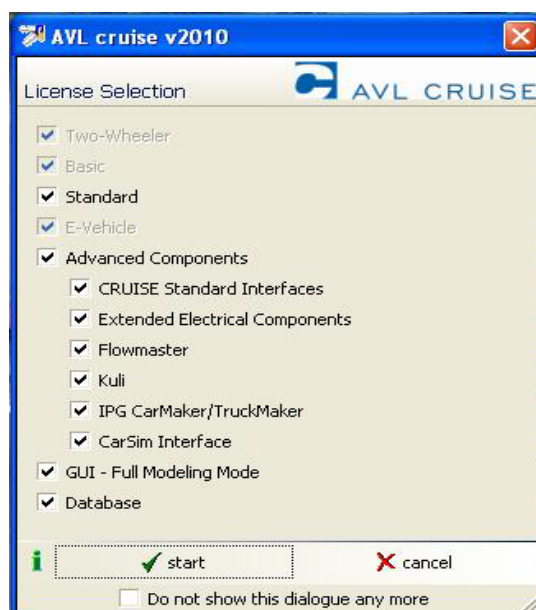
AVL cruise v2010

License Selection

AVL CRUISE

Two-Wheeler
Basic
Standard
E-Vehicle
Advanced Components
CRUISE Standard Interfaces
Extended Electrical Components
Flowmaster
Kuli
IPG CarMaker/TruckMaker
CarSim Interface
GUI - Full Modeling Mode
Database

start
cancel

Do not show this dialogue any more